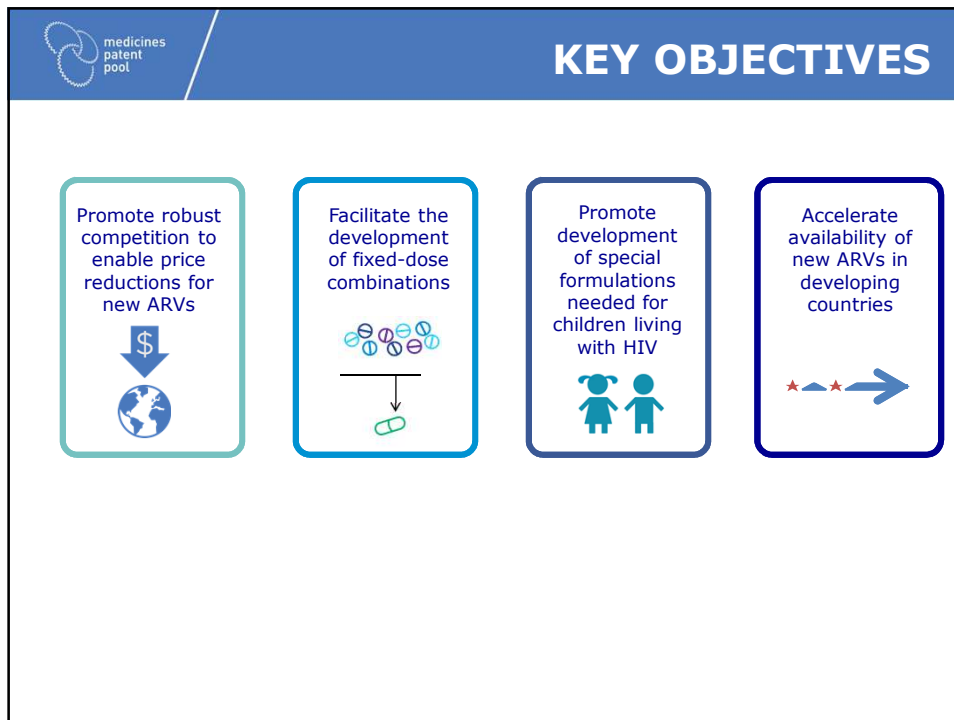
medicines patent pool

KEY OBJECTIVES

Promote robust competition to enable price reductions for new ARVs

$

Facilitate the development of fixed-dose combinations

Promote development of special formulations needed for children living with HIV

Accelerate availability of new ARVs in developing countries